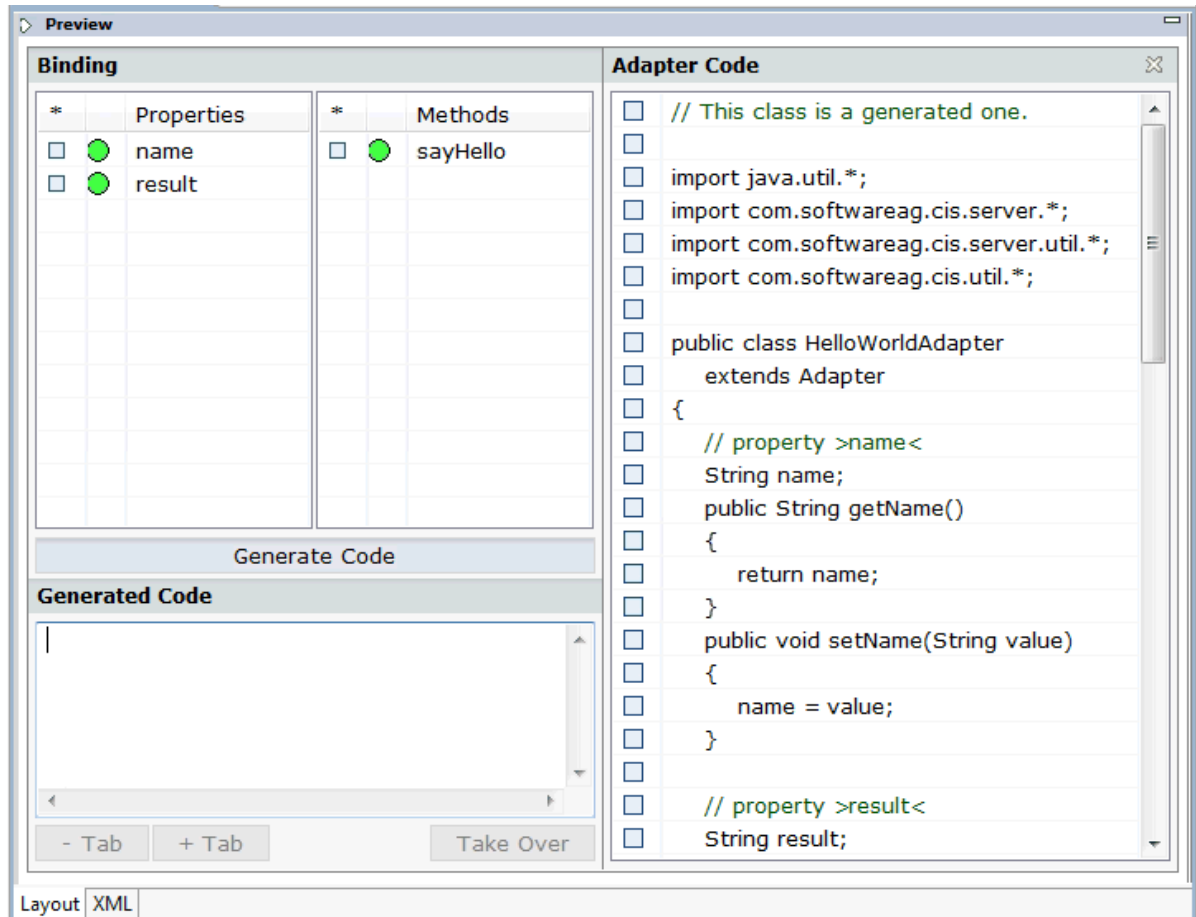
Preview

Binding

| * | | Properties |
|---|---|---|
| | | name |
| | | result |

| * | | Methods |
|---|---|---|
| | | sayHello |

Generate Code

Generated Code

- Tab + Tab Take Over

Adapter Code

// This class is a generated one.

import java.util.*;
import com.softwareag.cis.server.*;
import com.softwareag.cis.server.util.*;
import com.softwareag.cis.util.*;

public class HelloWorldAdapter
extends Adapter
{
// property >name<
String name;
public String getName()
{
return name;
}
public void setName(String value)
{
name = value;
}

// property >result<
String result;

Layout XML